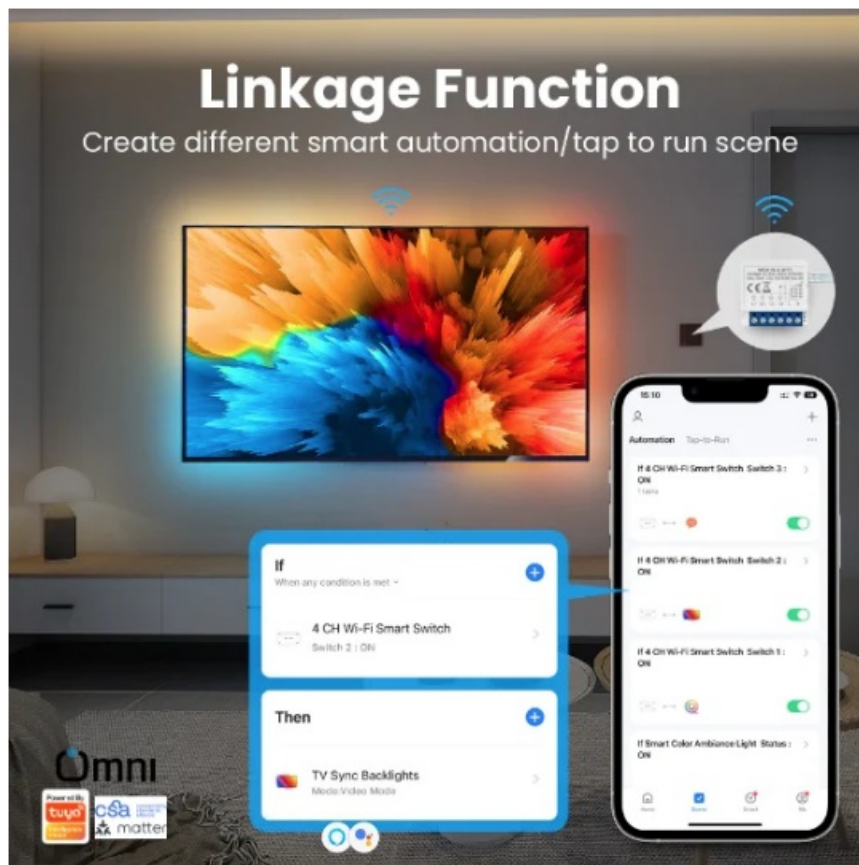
Linkage Function

Create different smart automation/tap to run scene

15:10

Automation Tap-to-Run

If 4 CH Wi-Fi Smart Switch Switch 3 : ON

1 tasks

If 4 CH Wi-Fi Smart Switch Switch 2 : ON

If 4 CH Wi-Fi Smart Switch Switch 1 : ON

If Smart Color Ambiance Light Status : ON

Home Scene Smart Me

If

When any condition is met

4 CH Wi-Fi Smart Switch

Switch 2 : ON

Then

TV Sync Backlights

Mode:Video Mode

Omni

Powered by tuya

csa matter